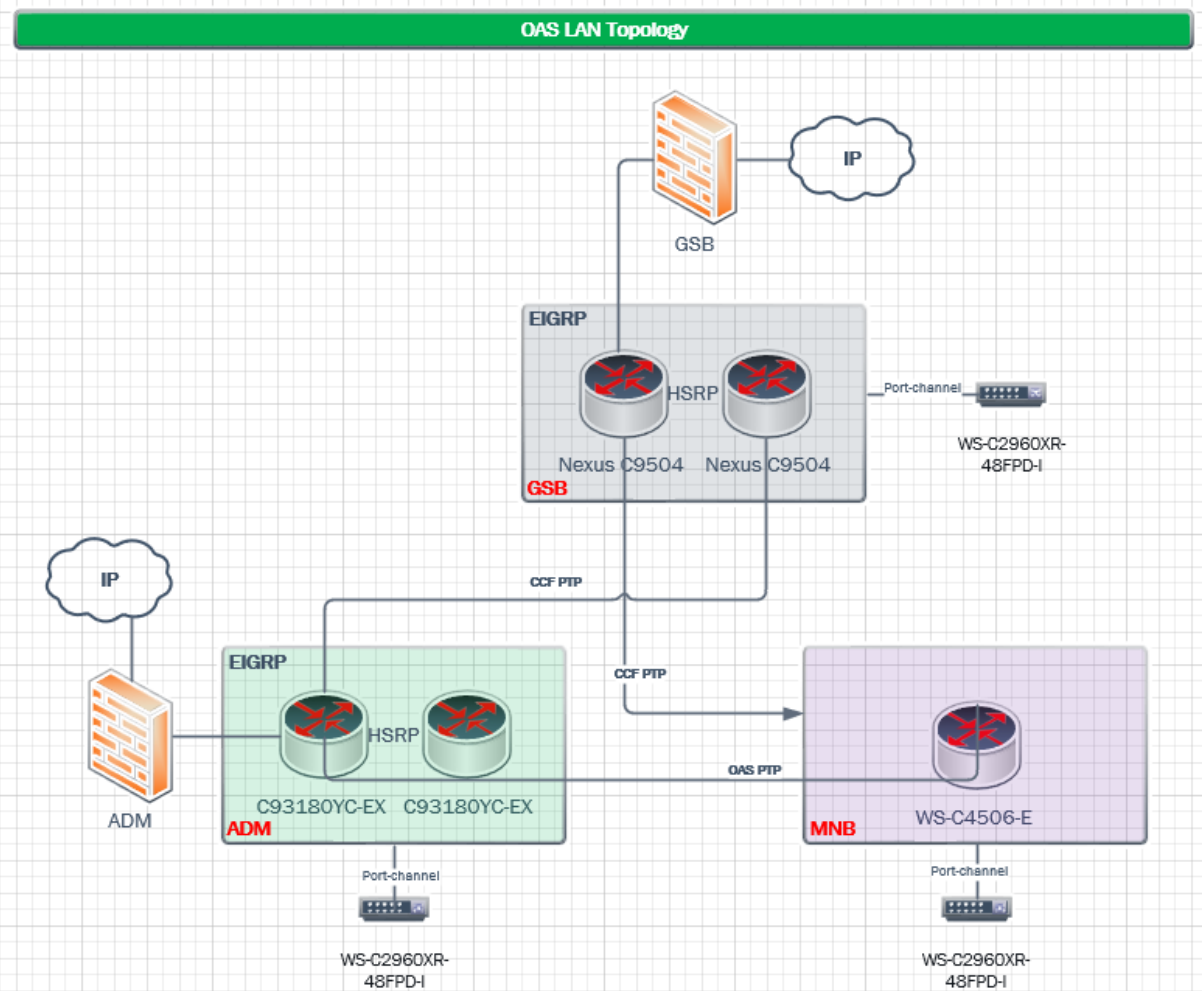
OAS LAN Topology

IP

GSB

EIGRP

HSRP

Nexus C9504 Nexus C9504

GSB

Port-channel

WS-C2960XR-48FPD-I

IP

CCF PTP

CCF PTP

EIGRP

HSRP

ADM

OAS PTP

C93180YC-EX C93180YC-EX

ADM

WS-C4506-E

MNB

Port-channel

WS-C2960XR-48FPD-I

Port-channel

WS-C2960XR-48FPD-I